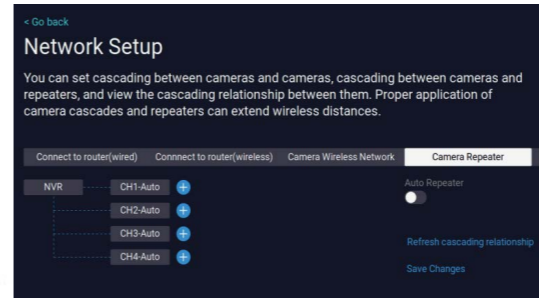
< Go back

Network Setup

You can set cascading between cameras and cameras, cascading between cameras and repeaters, and view the cascading relationship between them. Proper application of camera cascades and repeaters can extend wireless distances.

Connect to router(wired) Connnect to router(wireless) Camera Wireless Network Camera Repeater

NVR

CH1-Auto

CH2-Auto

CH3-Auto

CH4-Auto

Auto Repeater

Refresh cascading relationship

Save Changes